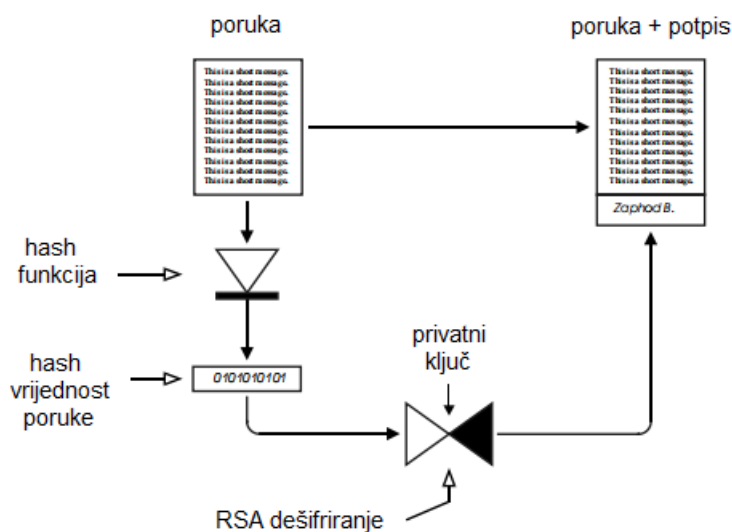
poruka

This is a short message.
This is a short message.
This is a short message.
This is a short message.
This is a short message.
This is a short message.
This is a short message.
This is a short message.
This is a short message.
This is a short message.
This is a short message.
This is a short message.
This is a short message.
This is a short message.

poruka + potpis

This is a short message.
This is a short message.
This is a short message.
This is a short message.
This is a short message.
This is a short message.
This is a short message.
This is a short message.
This is a short message.
This is a short message.
This is a short message.
This is a short message.
This is a short message.
This is a short message.

Zaphod B.

hash funkcija

hash vrijednost poruke

0101010101

privatni ključ

RSA dešifriranje